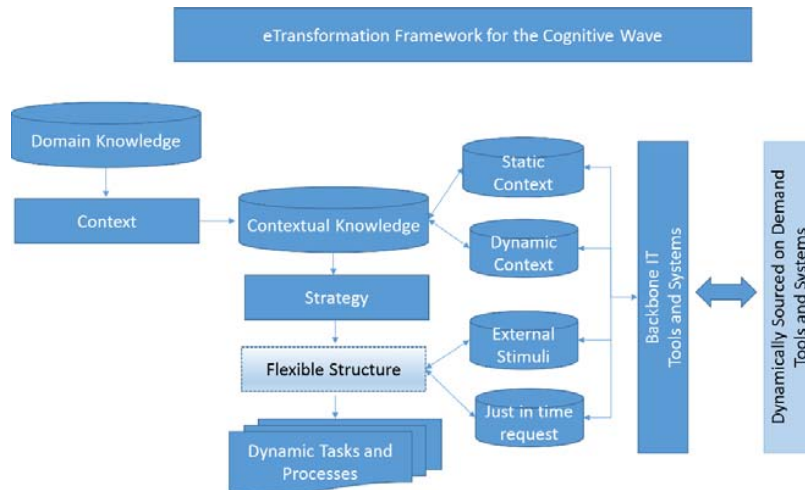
eTransformation Framework for the Cognitive Wave

Domain Knowledge

Context

Contextual Knowledge

Static Context

Dynamic Context

Strategy

Flexible Structure

External Stimuli

Just in time request

Dynamic Tasks and Processes

Backbone IT Tools and Systems

Dynamically Sourced on Demand Tools and Systems